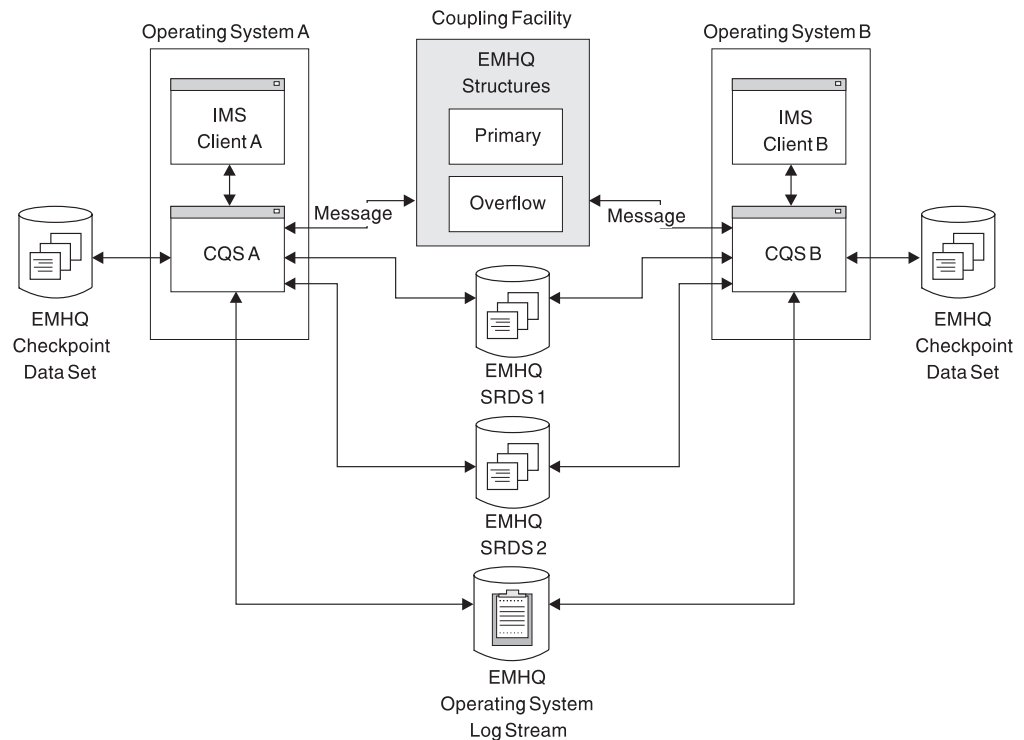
Operating System A

Coupling Facility

Operating System B

EMHQ Structures

Primary

Overflow

IMS Client A

IMS Client B

Message

Message

CQS A

CQS B

EMHQ Checkpoint Data Set

EMHQ Checkpoint Data Set

EMHQ SRDS 1

EMHQ SRDS 2

EMHQ Operating System Log Stream